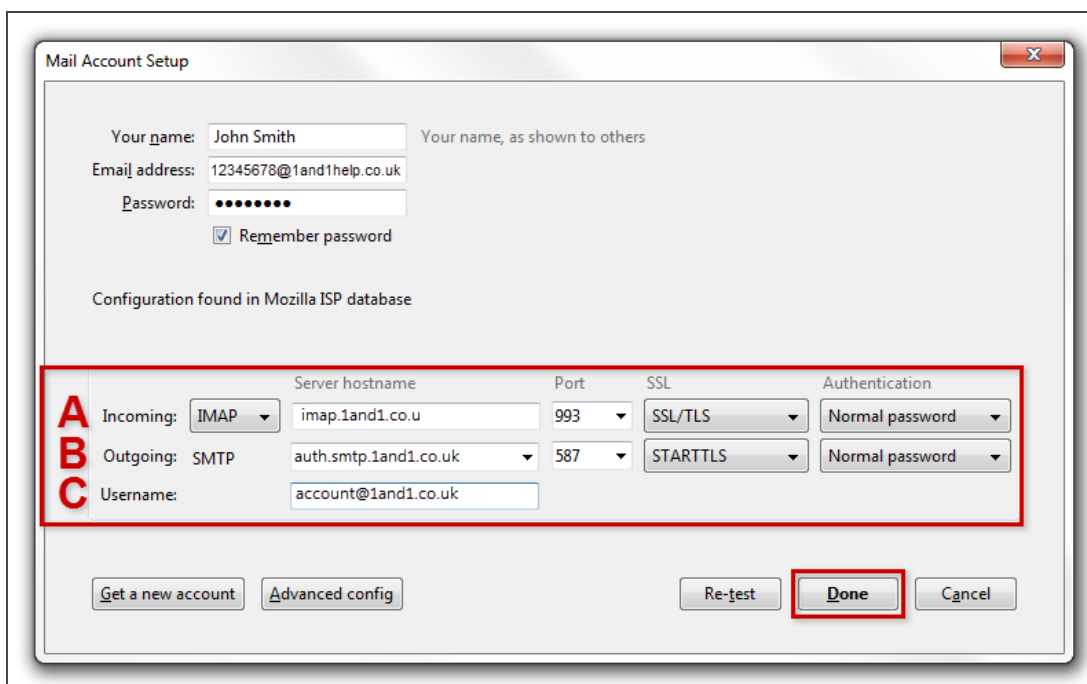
Mail Account Setup

Your name: John Smith Your name, as shown to others
Email address: 12345678@1and1help.co.uk
Password: ••••••••
Remember password

Configuration found in Mozilla ISP database

| | | Server hostname | Port | SSL | Authentication |
|---|---|---|---|---|---|
| A Incoming: | IMAP | imap.1and1.co.u | 993 | SSL/TLS | Normal password |
| B Outgoing: | SMTP | auth.smtp.1and1.co.uk | 587 | STARTTLS | Normal password |
| C Username: | | account@1and1.co.uk | | | |

Get a new account Advanced config Re-test Done Cancel